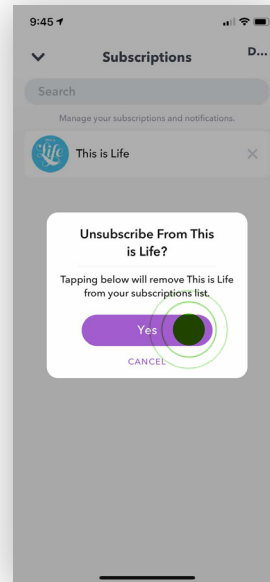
9:45

Subscriptions

D...

Search

Manage your subscriptions and notifications.

Life

This is Life

Unsubscribe From This is Life?

Tapping below will remove This is Life from your subscriptions list.

Yes

CANCEL